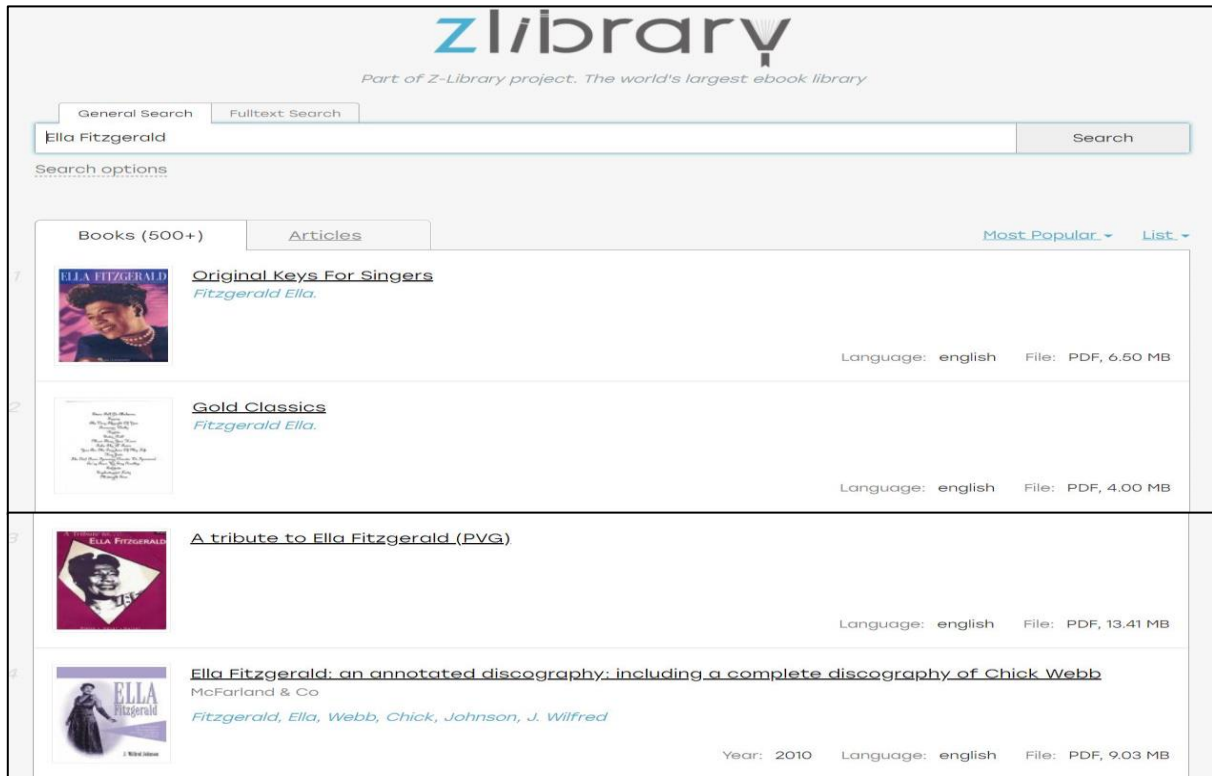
zlibrary

Part of Z-Library project. The world's largest ebook library

General Search | Fulltext Search

Ella Fitzgerald

Search

Search options

Books (500+) | Articles

Most Popular ▾ List ▾

1

ELLA FITZGERALD

Original Keys For Singers

Fitzgerald Ella.

Language: english File: PDF, 6.50 MB

2

Gold Classics

Fitzgerald Ella.

Language: english File: PDF, 4.00 MB

3

A Tribute to ELLA FITZGERALD

A tribute to Ella Fitzgerald (PVG)

Language: english File: PDF, 13.41 MB

4

ELLA Fitzgerald

J. Wilfred Johnson

Ella Fitzgerald: an annotated discography: including a complete discography of Chick Webb

McFarland & Co

Fitzgerald, Ella, Webb, Chick, Johnson, J. Wilfred

Year: 2010 Language: english File: PDF, 9.03 MB